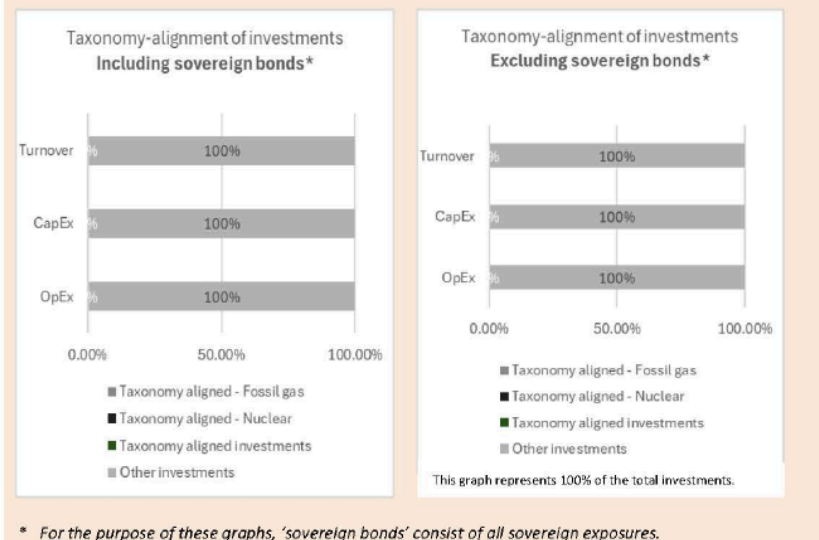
Taxonomy-alignment of investments
**Including sovereign bonds***

Turnover %  100%
CapEx %  100%
OpEx %  100%

0.00%  50.00%  100.00%

Taxonomy aligned - Fossil gas
Taxonomy aligned - Nuclear
Taxonomy aligned investments
Other investments

Taxonomy-alignment of investments
**Excluding sovereign bonds***

Turnover %  100%
CapEx %  100%
OpEx %  100%

0.00%  50.00%  100.00%

Taxonomy aligned - Fossil gas
Taxonomy aligned - Nuclear
Taxonomy aligned investments
Other investments

This graph represents 100% of the total investments.

* *For the purpose of these graphs, 'sovereign bonds' consist of all sovereign exposures.*